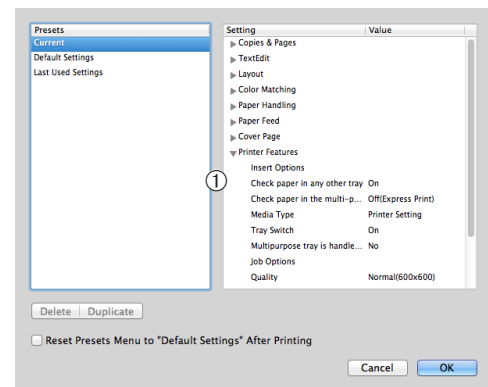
| Presets |
|---|
| Current |
| Default Settings |
| Last Used Settings |

| Setting | Value |
|---|---|
| ▶ Copies & Pages | |
| ▶ TextEdit | |
| ▶ Layout | |
| ▶ Color Matching | |
| ▶ Paper Handling | |
| ▶ Paper Feed | |
| ▶ Cover Page | |
| ▼ Printer Features | |
| Insert Options | |
| Check paper in any other tray | On |
| Check paper in the multi-p... | Off(Express Print) |
| Media Type | Printer Setting |
| Tray Switch | On |
| Multipurpose tray is handle... | No |
| Job Options | |
| Quality | Normal(600x600) |

①

Delete | Duplicate

Reset Presets Menu to "Default Settings" After Printing

Cancel OK